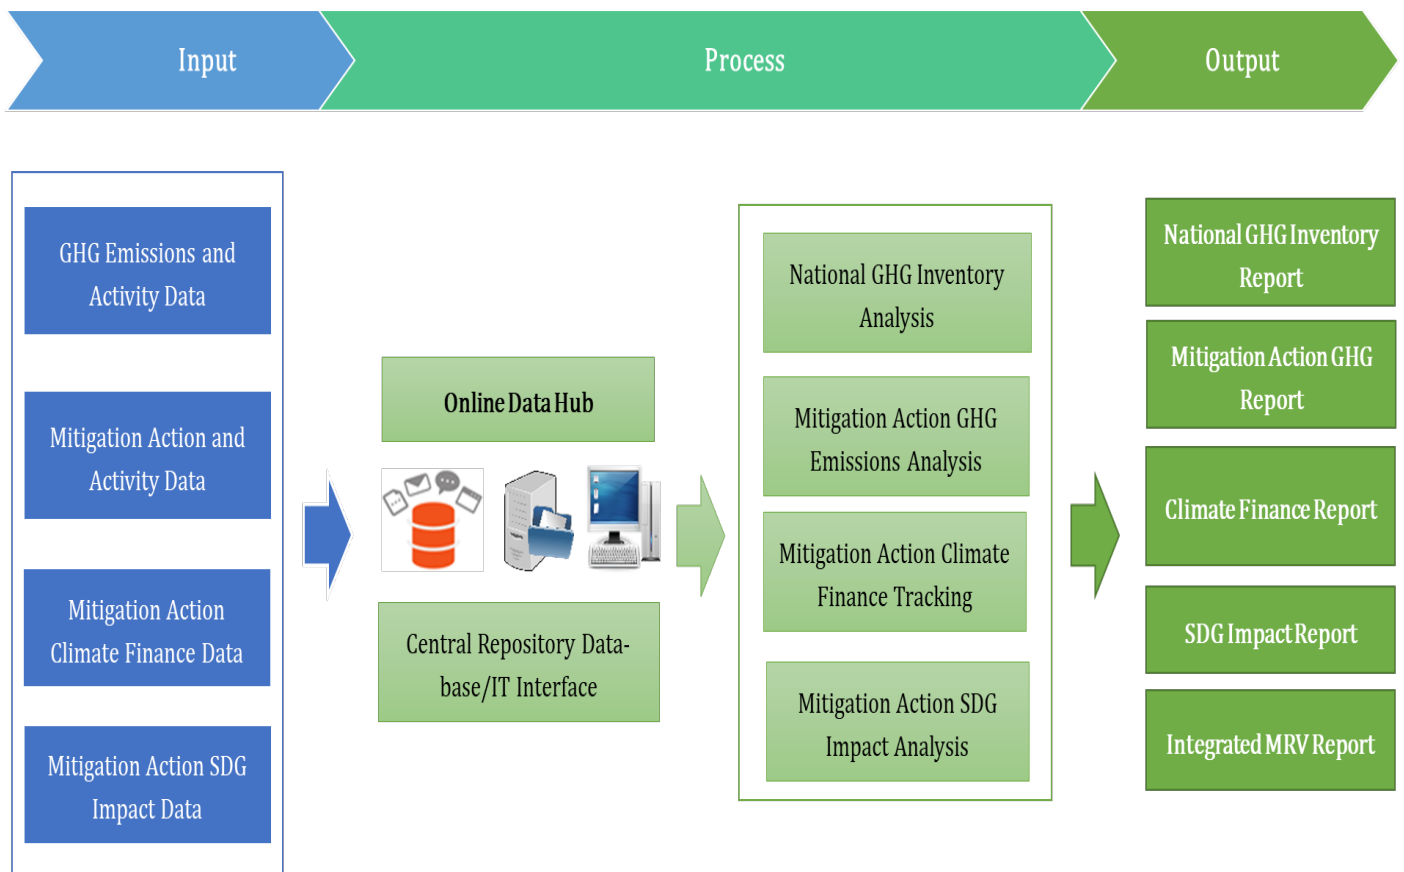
Input

Process

Output

GHG Emissions and Activity Data

Mitigation Action and Activity Data

Mitigation Action Climate Finance Data

Mitigation Action SDG Impact Data

Online Data Hub

Central Repository Database/IT Interface

National GHG Inventory Analysis

Mitigation Action GHG Emissions Analysis

Mitigation Action Climate Finance Tracking

Mitigation Action SDG Impact Analysis

National GHG Inventory Report

Mitigation Action GHG Report

Climate Finance Report

SDG Impact Report

Integrated MRV Report